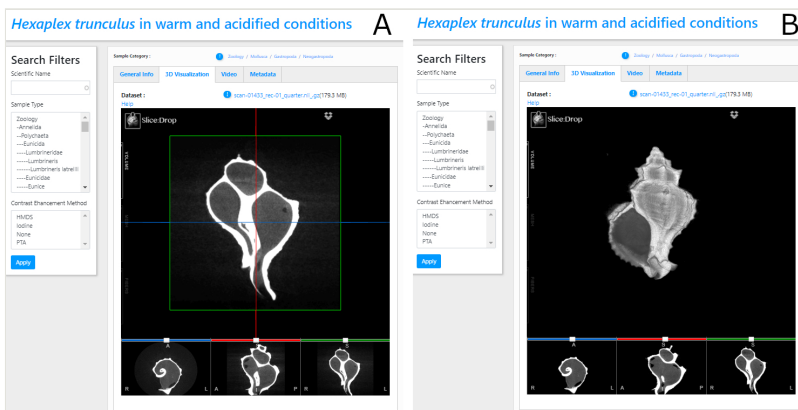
*Hexaplex trunculus* in warm and acidified conditions

A

Search Filters

Scientific Name

Sample Type

Zoology
--Annelida
---Polychaeta
----Eunicida
-----Lumbrineridae
------Lumbrineris
-------Lumbrineris latreilli
-----Eunicidae
------Eunice

Contrast Enhancement Method

HMDS
Iodine
None
PTA

Apply

Sample Category :

Zoology / Mollusca / Gastropoda / Neogastropoda

General Info | 3D Visualization | Video | Metadata

Dataset :

scan-01433_rec-01_quarter.nii_.gz (179.3 MB)

Help

Slice:Drop

R L A P R L

*Hexaplex trunculus* in warm and acidified conditions

B

Search Filters

Scientific Name

Sample Type

Zoology
--Annelida
---Polychaeta
----Eunicida
-----Lumbrineridae
------Lumbrineris
-------Lumbrineris latreilli
-----Eunicidae
------Eunice

Contrast Enhancement Method

HMDS
Iodine
None
PTA

Apply

Sample Category :

Zoology / Mollusca / Gastropoda / Neogastropoda

General Info | 3D Visualization | Video | Metadata

Dataset :

scan-01433_rec-01_quarter.nii_.gz (179.3 MB)

Help

Slice:Drop

R L A P R L